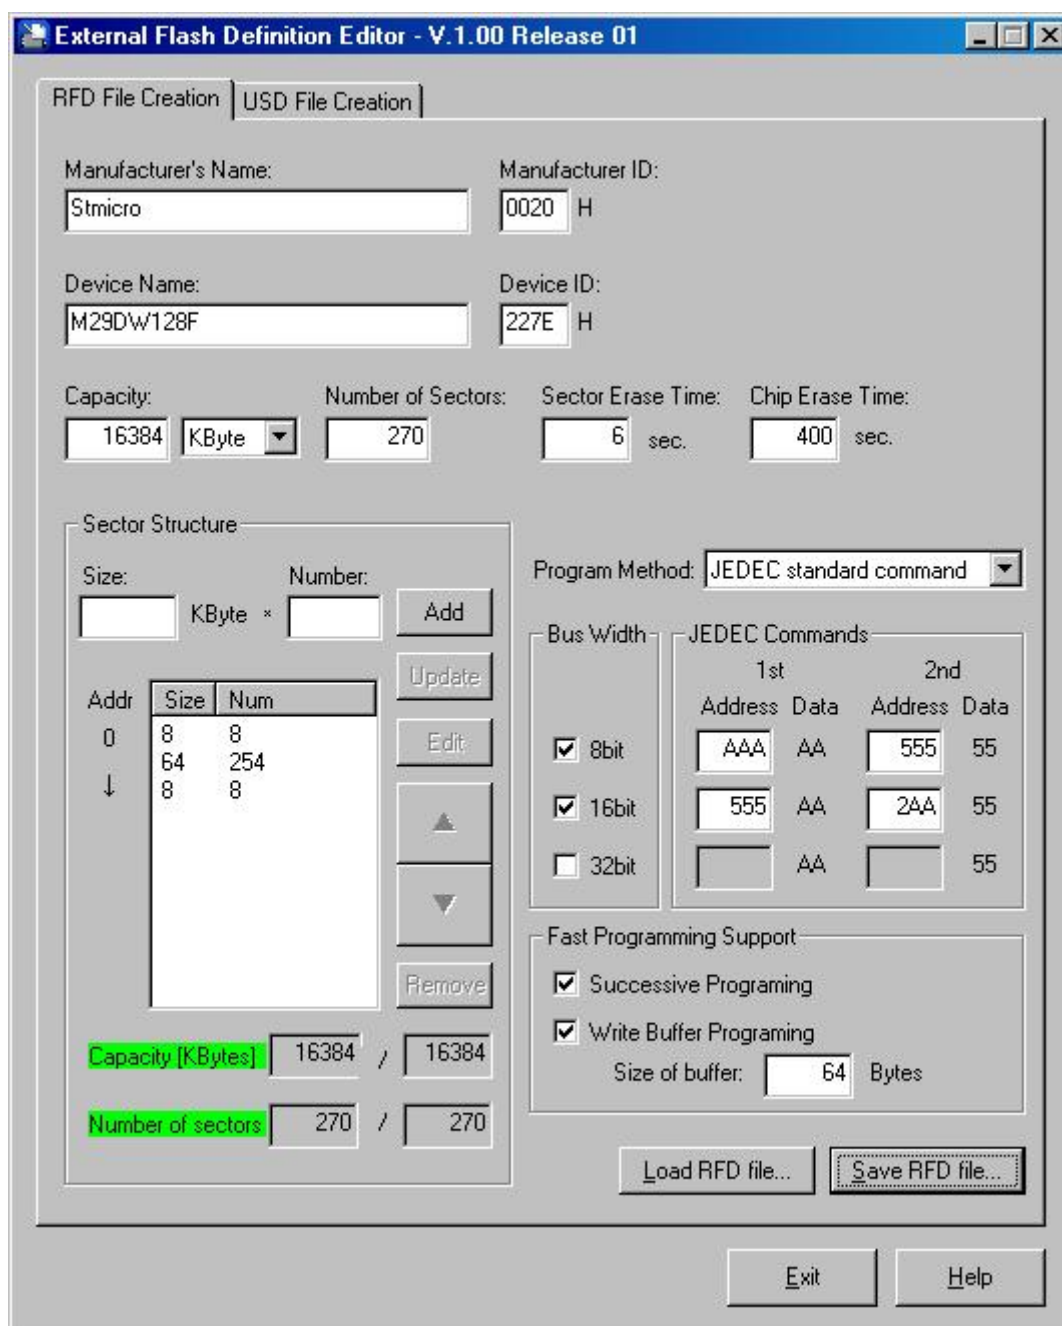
External Flash Definition Editor - V.1.00 Release 01

RFD File Creation | USD File Creation

Manufacturer's Name:
Stmicro

Manufacturer ID:
0020 H

Device Name:
M29DW128F

Device ID:
227E H

Capacity:
16384 KByte

Number of Sectors:
270

Sector Erase Time:
6 sec.

Chip Erase Time:
400 sec.

Sector Structure
Size: KByte × Number:
Add
Update
Edit
Remove

Addr
0
↓

| Size | Num |
|---|---|
| 8 | 8 |
| 64 | 254 |
| 8 | 8 |

Capacity [KBytes] 16384 / 16384
Number of sectors 270 / 270

Program Method: JEDEC standard command

Bus Width
☑ 8bit
☑ 16bit
☐ 32bit

JEDEC Commands
1st Address Data 2nd Address Data

| 1st Address | Data | 2nd Address | Data |
|---|---|---|---|
| AAA | AA | 555 | 55 |
| 555 | AA | 2AA | 55 |
| | AA | | 55 |

Fast Programming Support
☑ Successive Programing
☑ Write Buffer Programing
Size of buffer: 64 Bytes

Load RFD file...
Save RFD file...

Exit
Help